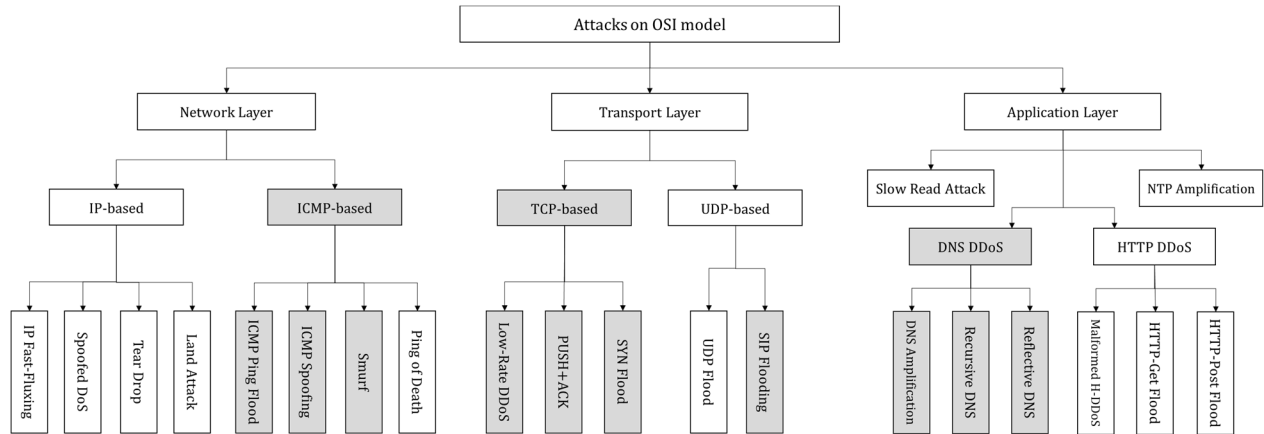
Attacks on OSI model

Network Layer

IP-based

IP Fast-Fluxing

Spoofed DoS

Tear Drop

Land Attack

ICMP-based

ICMP Ping Flood

ICMP Spoofing

Smurf

Ping of Death

Transport Layer

TCP-based

Low-Rate DDoS

PUSH+ACK

SYN Flood

UDP-based

UDP Flood

SIP Flooding

Application Layer

Slow Read Attack

NTP Amplification

DNS DDoS

DNS Amplification

Recursive DNS

Reflective DNS

HTTP DDoS

Malformed H-DDoS

HTTP-Get Flood

HTTP-Post Flood